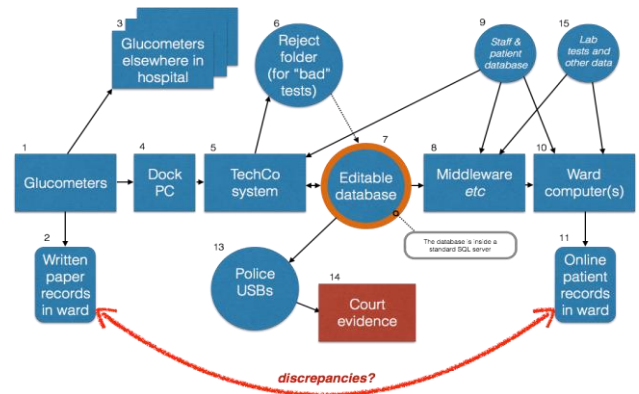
3
Glucometers elsewhere in hospital

6
Reject folder (for "bad" tests)

9
Staff & patient database

15
Lab tests and other data

1
Glucometers

4
Dock PC

5
TechCo system

7
Editable database

8
Middleware *etc*

10
Ward computer(s)

The database is inside a standard SQL server

2
Written paper records in ward

13
Police USBs

14
Court evidence

11
Online patient records in ward

discrepancies?